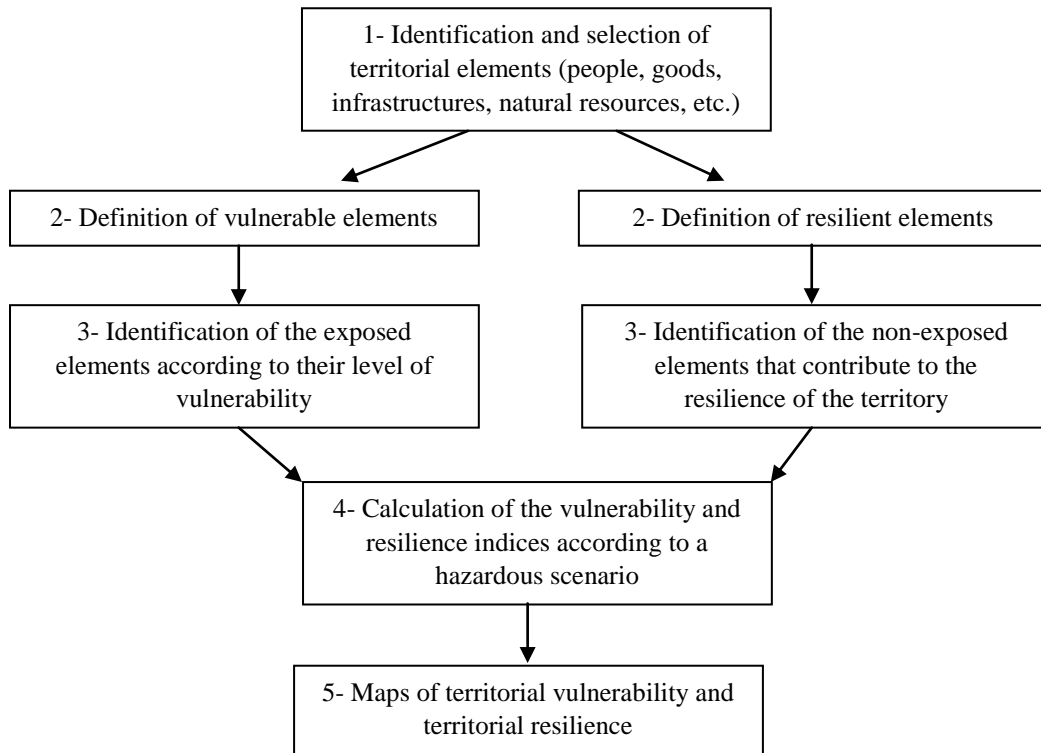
1- Identification and selection of territorial elements (people, goods, infrastructures, natural resources, etc.)

2- Definition of vulnerable elements

2- Definition of resilient elements

3- Identification of the exposed elements according to their level of vulnerability

3- Identification of the non-exposed elements that contribute to the resilience of the territory

4- Calculation of the vulnerability and resilience indices according to a hazardous scenario

5- Maps of territorial vulnerability and territorial resilience